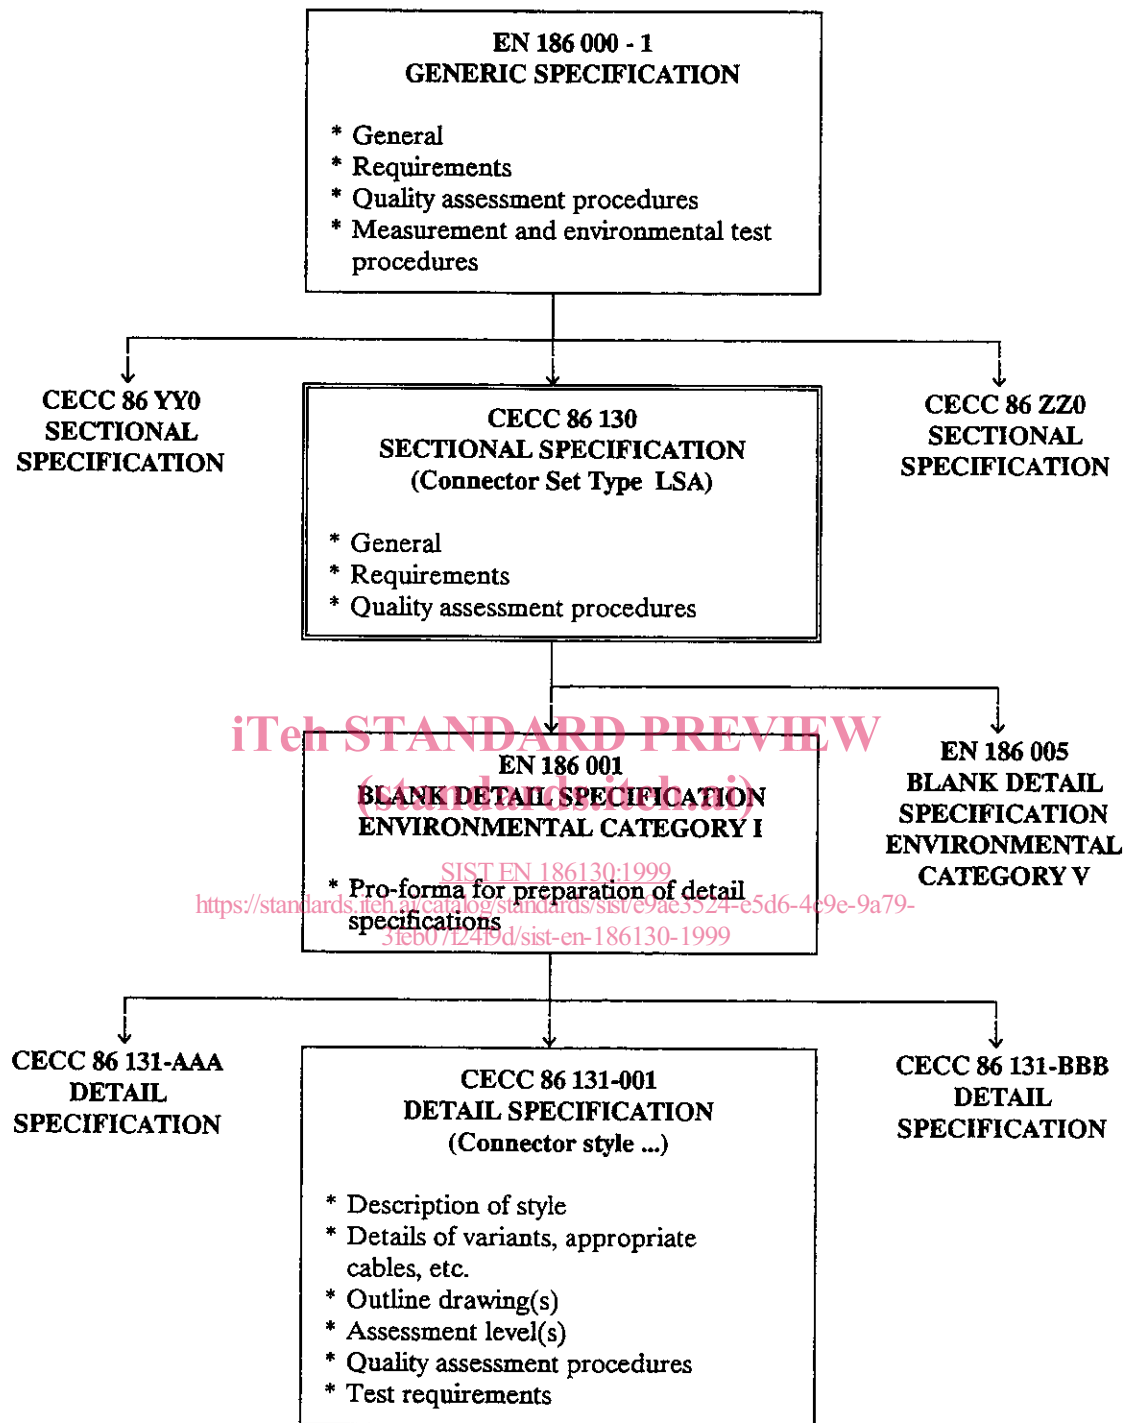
EN 186 000 - 1
GENERIC SPECIFICATION

* General
* Requirements
* Quality assessment procedures
* Measurement and environmental test procedures

CECC 86 YY0
SECTIONAL
SPECIFICATION

CECC 86 130
SECTIONAL SPECIFICATION
(Connector Set Type LSA)

* General
* Requirements
* Quality assessment procedures

CECC 86 ZZ0
SECTIONAL
SPECIFICATION

iTeh STANDARD PREVIEW
(standards.iteh.ai)

EN 186 001
BLANK DETAIL SPECIFICATION
ENVIRONMENTAL CATEGORY I

SIST EN 186130:1999
https://standards.iteh.ai/catalog/standards/sist/e9ae3524-e5d6-4c9e-9a79-31eb07f24f9d/sist-en-186130-1999

* Pro-forma for preparation of detail specifications

EN 186 005
BLANK DETAIL
SPECIFICATION
ENVIRONMENTAL
CATEGORY V

CECC 86 131-AAA
DETAIL
SPECIFICATION

CECC 86 131-001
DETAIL SPECIFICATION
(Connector style ...)

* Description of style
* Details of variants, appropriate cables, etc.
* Outline drawing(s)
* Assessment level(s)
* Quality assessment procedures
* Test requirements

CECC 86 131-BBB
DETAIL
SPECIFICATION